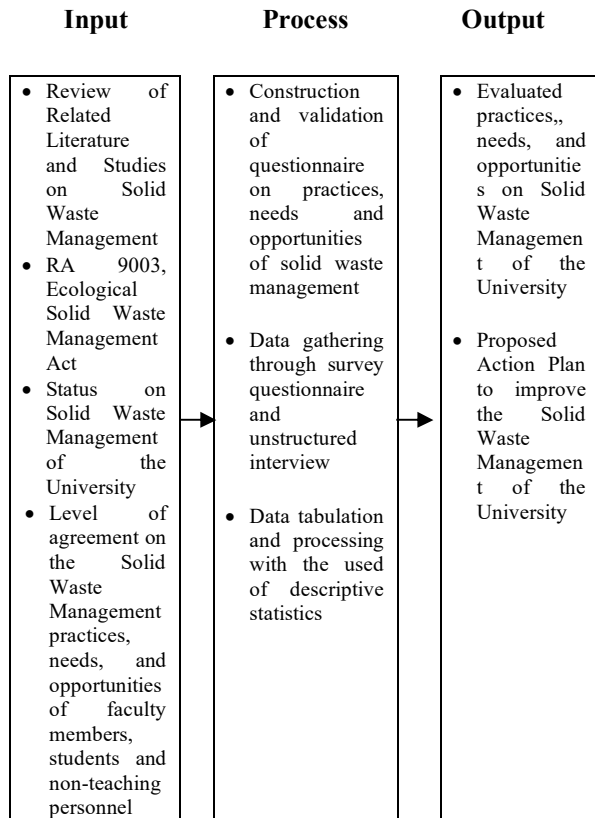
Input

- Review of Related Literature and Studies on Solid Waste Management
- RA 9003, Ecological Solid Waste Management Act
- Status on Solid Waste Management of the University
- Level of agreement on the Solid Waste Management practices, needs, and opportunities of faculty members, students and non-teaching personnel

Process

- Construction and validation of questionnaire on practices, needs and opportunities of solid waste management
- Data gathering through survey questionnaire and unstructured interview
- Data tabulation and processing with the used of descriptive statistics

Output

- Evaluated practices,, needs, and opportunities on Solid Waste Management of the University
- Proposed Action Plan to improve the Solid Waste Management of the University